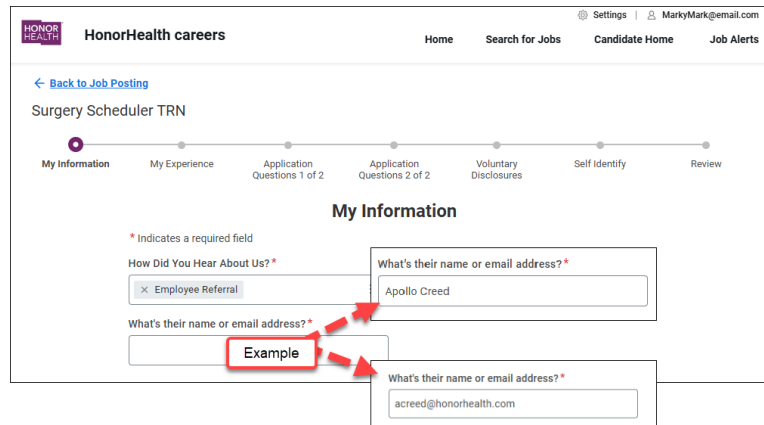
HONOR HEALTH

HonorHealth careers

Settings | MarkyMark@email.com

Home Search for Jobs Candidate Home Job Alerts

← Back to Job Posting

Surgery Scheduler TRN

My Information
My Experience
Application Questions 1 of 2
Application Questions 2 of 2
Voluntary Disclosures
Self Identify
Review

My Information

* Indicates a required field

How Did You Hear About Us?*

× Employee Referral

What's their name or email address?*

What's their name or email address?*

Apollo Creed

Example

What's their name or email address?*

acreed@honorhealth.com